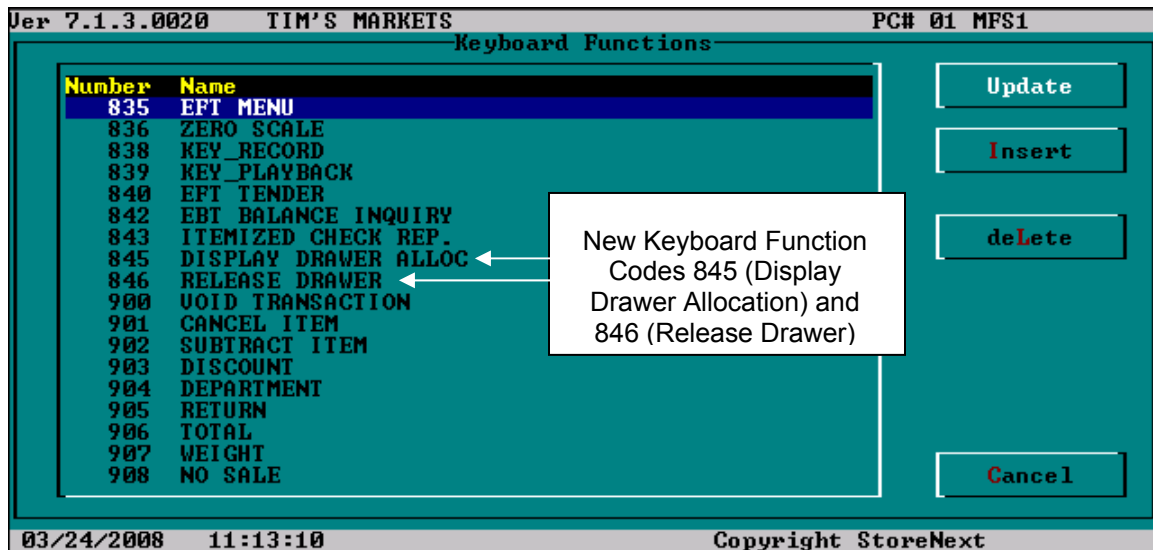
Ver 7.1.3.0020 TIM'S MARKETS PC# 01 MFS1

Keyboard Functions

| Number | Name |
|---|---|
| 835 | EFT MENU |
| 836 | ZERO SCALE |
| 838 | KEY_RECORD |
| 839 | KEY_PLAYBACK |
| 840 | EFT TENDER |
| 842 | EBT BALANCE INQUIRY |
| 843 | ITEMIZED CHECK REP. |
| 845 | DISPLAY DRAWER ALLOC |
| 846 | RELEASE DRAWER |
| 900 | VOID TRANSACTION |
| 901 | CANCEL ITEM |
| 902 | SUBTRACT ITEM |
| 903 | DISCOUNT |
| 904 | DEPARTMENT |
| 905 | RETURN |
| 906 | TOTAL |
| 907 | WEIGHT |
| 908 | NO SALE |

Update

Insert

deLete

New Keyboard Function Codes 845 (Display Drawer Allocation) and 846 (Release Drawer)

Cancel

03/24/2008 11:13:10 Copyright StoreNext